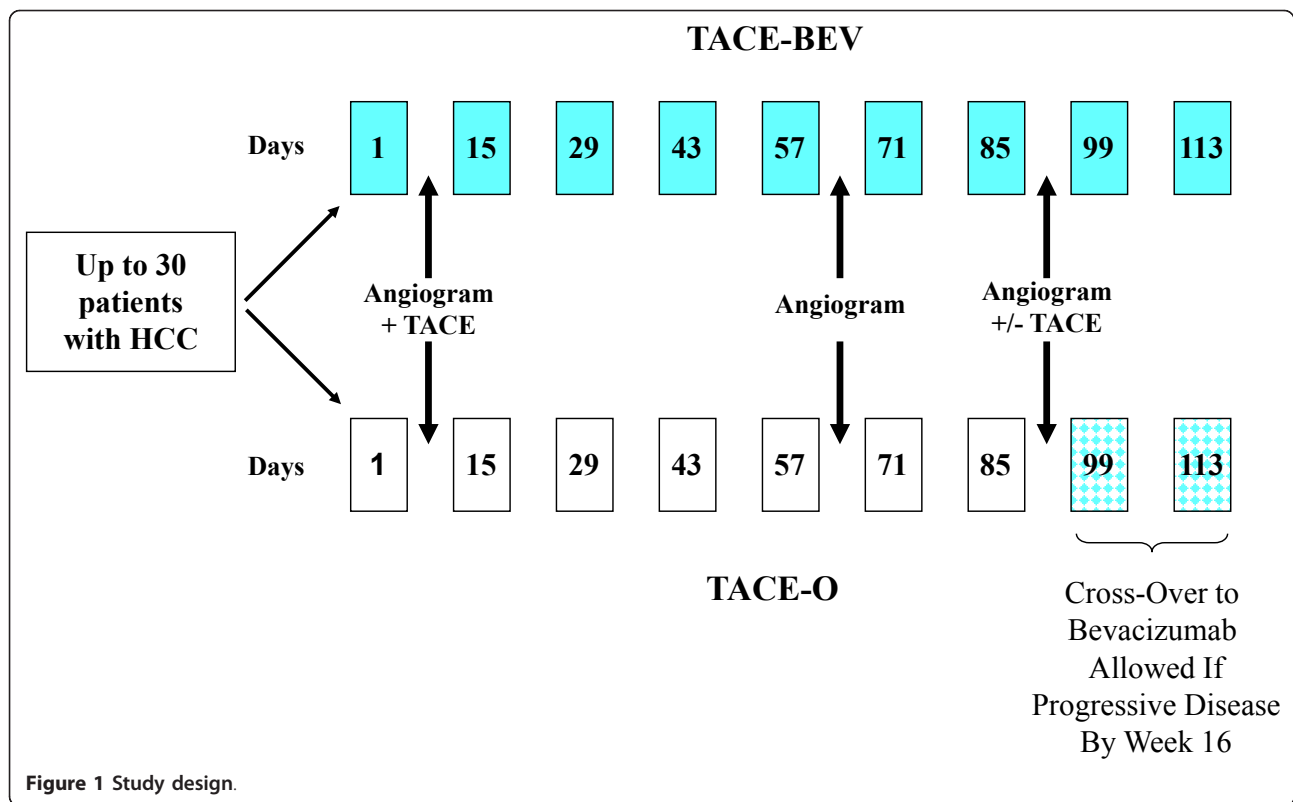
TACE-BEV

Days 1 15 29 43 57 71 85 99 113

Up to 30 patients with HCC

Angiogram + TACE

Angiogram

Angiogram +/- TACE

Days 1 15 29 43 57 71 85 99 113

TACE-O

Cross-Over to Bevacizumab Allowed If Progressive Disease By Week 16

Figure 1 Study design.